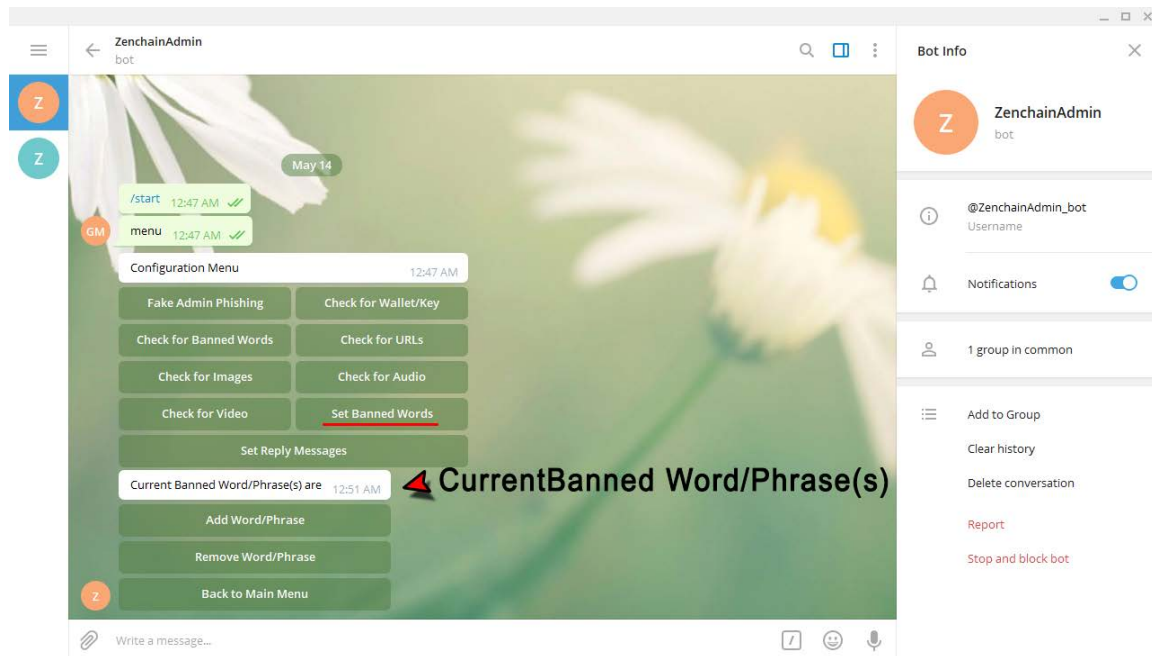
Z

Z

ZenchainAdmin
bot

May 14

/start 12:47 AM

GM

menu 12:47 AM

Configuration Menu 12:47 AM

Fake Admin Phishing | Check for Wallet/Key

Check for Banned Words | Check for URLs

Check for Images | Check for Audio

Check for Video | Set Banned Words

Set Reply Messages

Current Banned Word/Phrase(s) are 12:51 AM

CurrentBanned Word/Phrase(s)

Add Word/Phrase

Remove Word/Phrase

Z

Back to Main Menu

Write a message...

Bot Info

Z

ZenchainAdmin
bot

@ZenchainAdmin_bot
Username

Notifications

1 group in common

Add to Group

Clear history

Delete conversation

Report

Stop and block bot